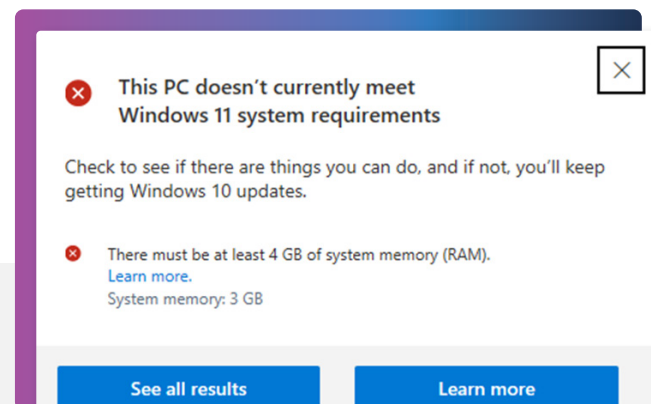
This PC doesn't currently meet Windows 11 system requirements

Check to see if there are things you can do, and if not, you'll keep getting Windows 10 updates.

There must be at least 4 GB of system memory (RAM).
Learn more.
System memory: 3 GB

See all results

Learn more